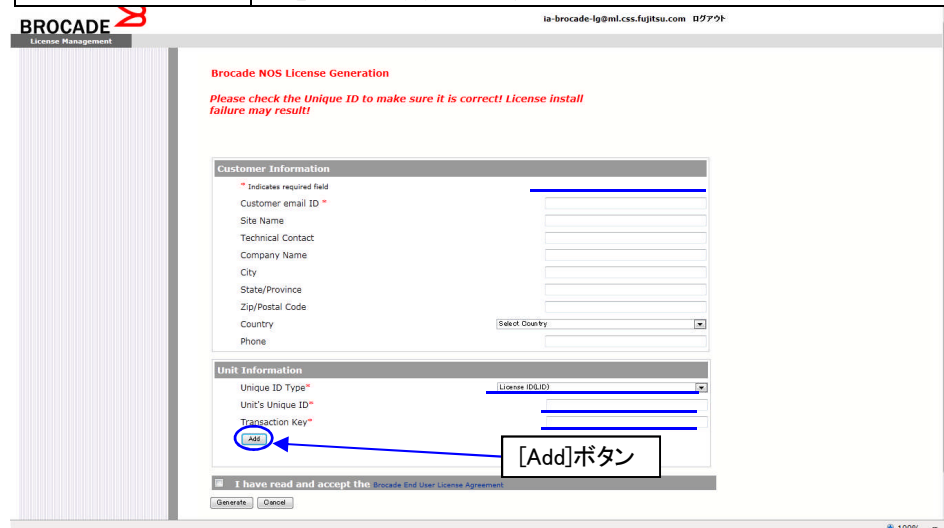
BROCADE

License Management

ia-brocade-lg@ml.css.fujitsu.com ログアウト

Brocade NOS License Generation

Please check the Unique ID to make sure it is correct! License install failure may result!

Customer Information

* Indicates required field

Customer email ID *

Site Name

Technical Contact

Company Name

City

State/Province

Zip/Postal Code

Country

Select Country

Phone

Unit Information

Unique ID Type*

License ID(LID)

Unit's Unique ID*

Transaction Key*

Add

[Add]ボタン

I have read and accept the Brocade End User License Agreement

Generate

Cancel

100%